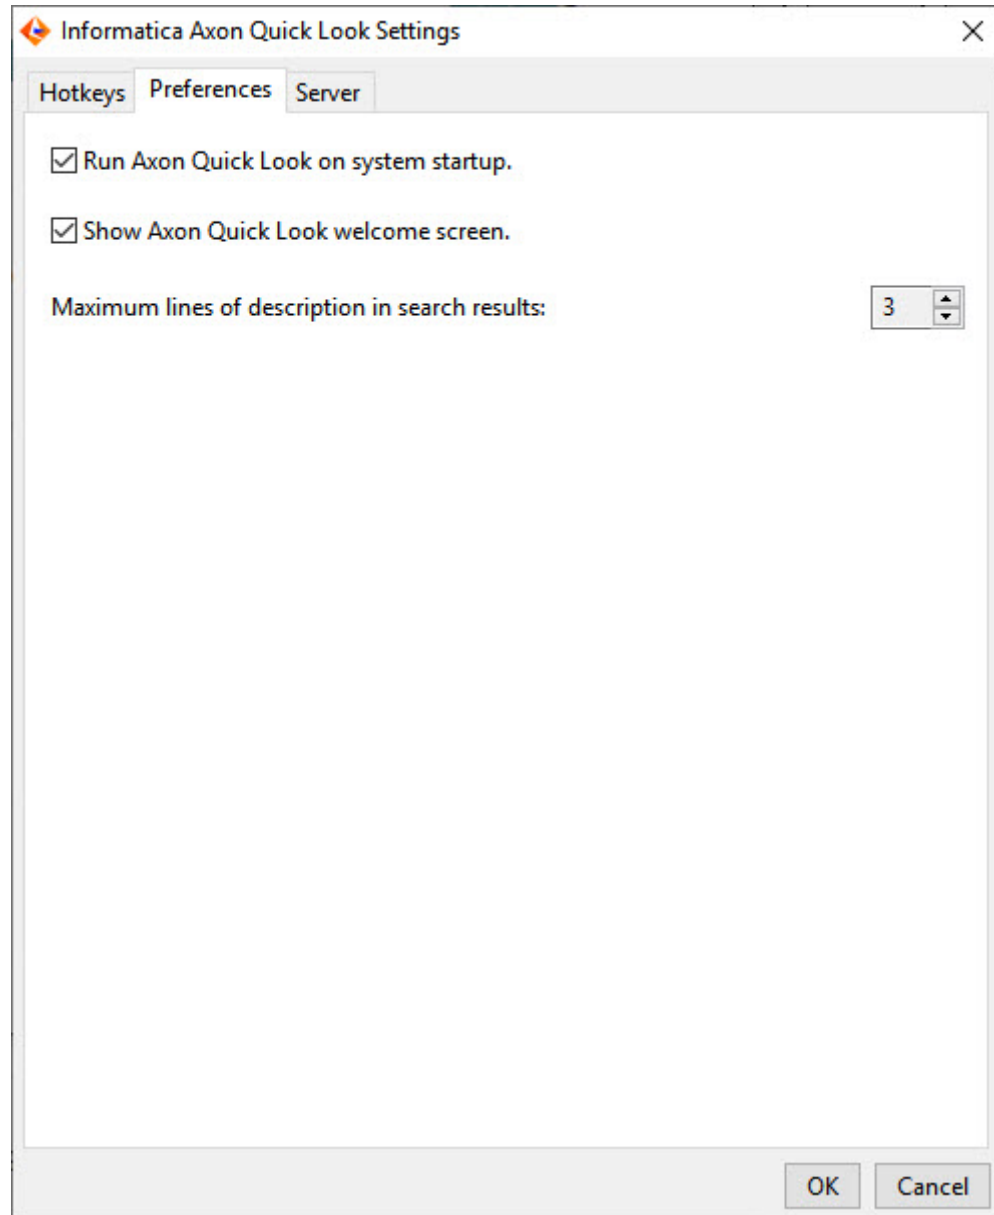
Informatica Axon Quick Look Settings

Hotkeys Preferences Server

Run Axon Quick Look on system startup.

Show Axon Quick Look welcome screen.

Maximum lines of description in search results: 3

OK Cancel